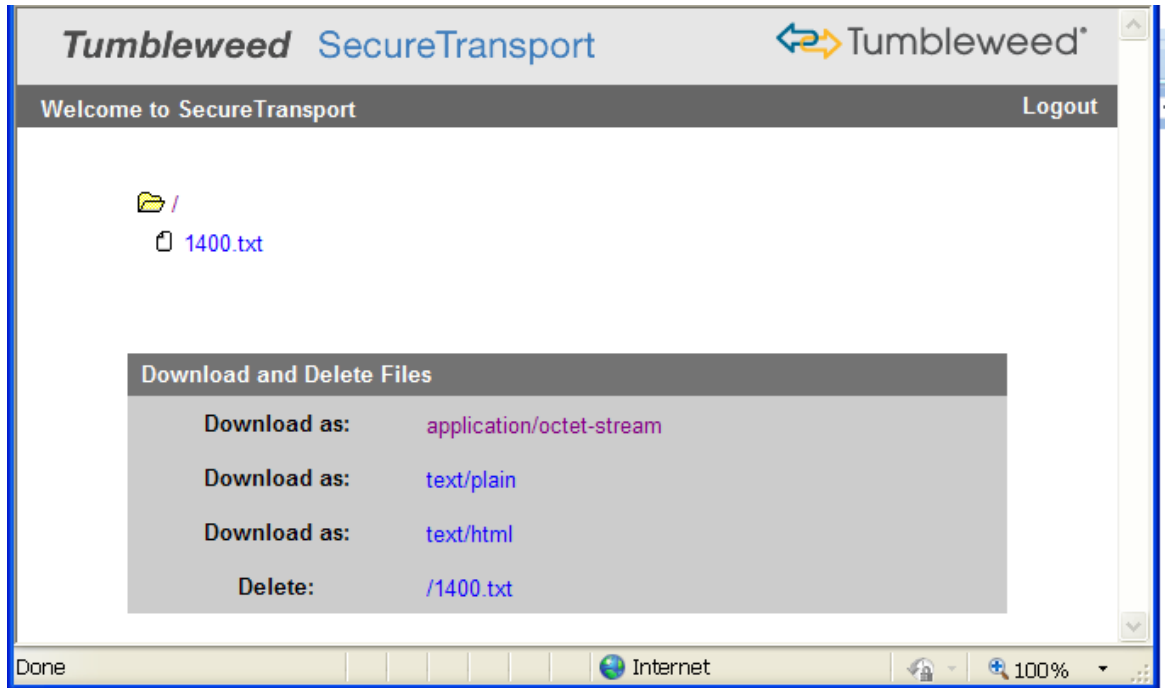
Tumbleweed SecureTransport

Tumbleweed®

Welcome to SecureTransport

Logout

/

1400.txt

Download and Delete Files

| | |
|---|---|
| Download as: | application/octet-stream |
| Download as: | text/plain |
| Download as: | text/html |
| Delete: | /1400.txt |

Done

Internet

100%